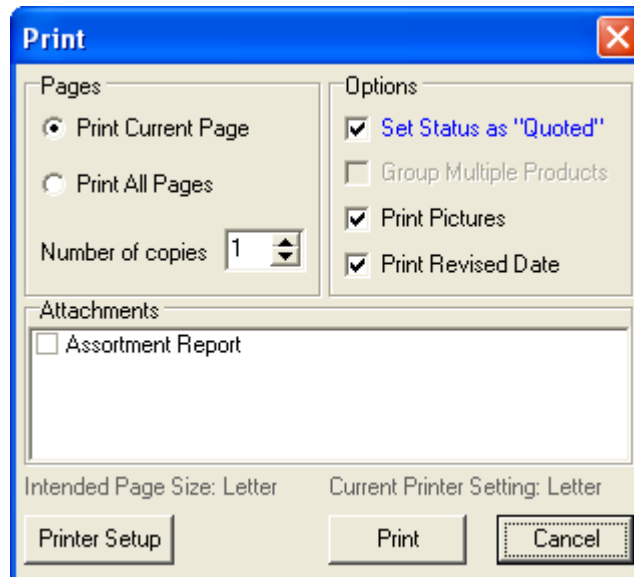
Print

Pages

Print Current Page

Print All Pages

Number of copies 1

Options

Set Status as "Quoted"

Group Multiple Products

Print Pictures

Print Revised Date

Attachments

Assortment Report

Intended Page Size: Letter

Current Printer Setting: Letter

Printer Setup

Print

Cancel